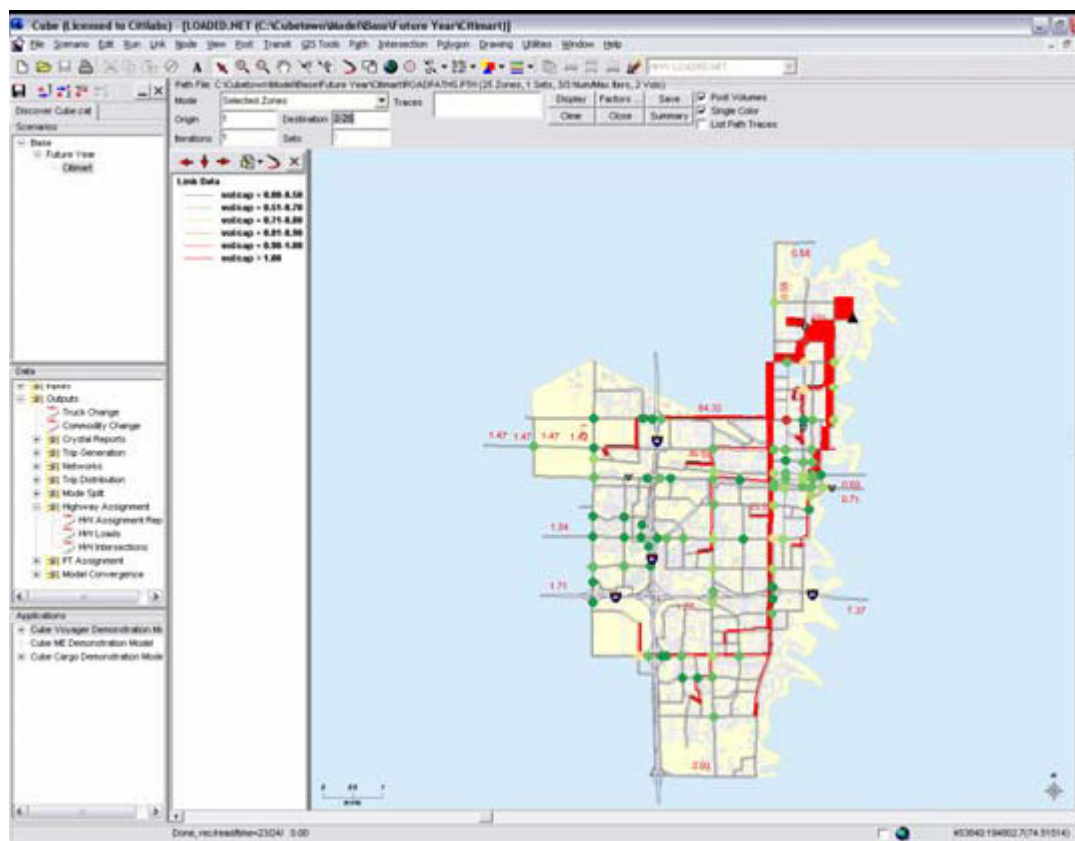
Cube (Licensed to Citilabs) - [LOADED.NET (C:\Cubetown\Model\Base\Future Year\Citimart)]

File Scenario Edit Run Link Node View Post Transit GIS Tools Path Intersection Polygon Drawing Utilities Window Help

Discover Cube.cat

Scenarios

Base
Future Year
Citimart

Path File: C:\Cubetown\Model\Base\Future Year\Citimart\ROADPATHS.PTH (25 Zones, 1 Sets, 3/3 Num/Max Iters, 2 Vols)

Mode Selected Zones

Traces

Origin 1

Destination 2-25

Iterations 1

Sets

Display Factors Save

Clear Close Summary

Post Volumes

Single Color

List Path Traces

Link Data

volcap = 0.00-0.50
volcap = 0.51-0.70
volcap = 0.71-0.80
volcap = 0.81-0.90
volcap = 0.90-1.00
volcap > 1.00

Data

Inputs
Outputs
Truck Change
Commodity Change
Crystal Reports
Trip Generation
Networks
Trip Distribution
Mode Split
Highway Assignment
HW Assignment Rep
HW Loads
HW Intersections
PT Assignment
Model Convergence

Applications

Cube Voyager Demonstration Mo
Cube ME Demonstration Model
Cube Cargo Demonstration Mode

0.56
1.47 1.47 1.47 1.47
64.35
0.71
1.34
1.71
1.37
0.00

Done, recAreadtime=23/24/ 0.00